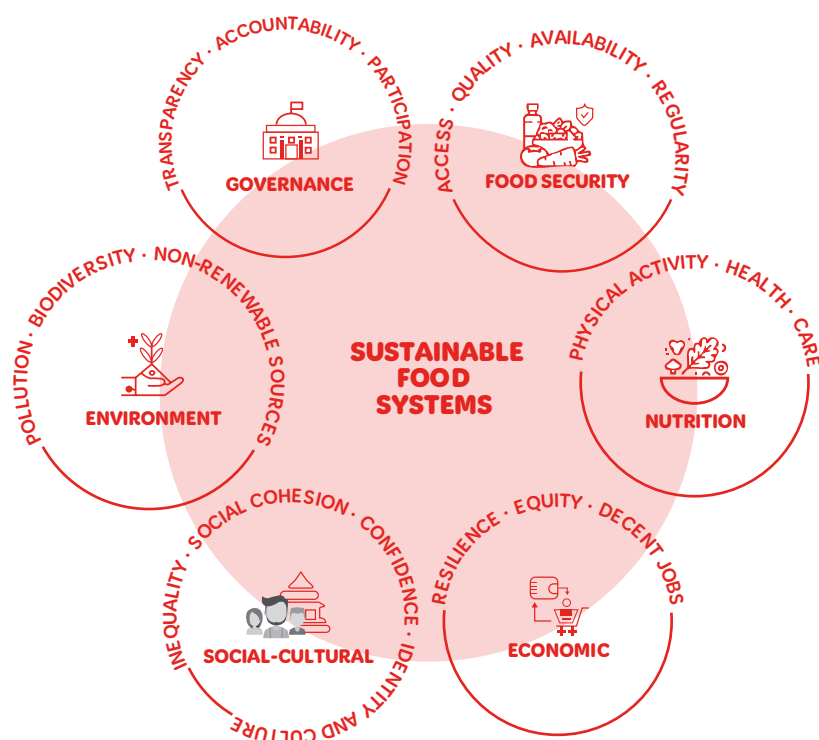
TRANSPARENCY · ACCOUNTABILITY · PARTICIPATION

GOVERNANCE

ACCESS · QUALITY · AVAILABILITY · REGULARITY

FOOD SECURITY

POLLUTION · BIODIVERSITY · NON-RENEWABLE SOURCES

ENVIRONMENT

SUSTAINABLE FOOD SYSTEMS

PHYSICAL ACTIVITY · HEALTH · CARE

NUTRITION

INEQUALITY · SOCIAL COHESION · CONFIDENCE · IDENTITY AND CULTURE

SOCIAL-CULTURAL

RESILIENCE · EQUITY · DECENT JOBS

ECONOMIC